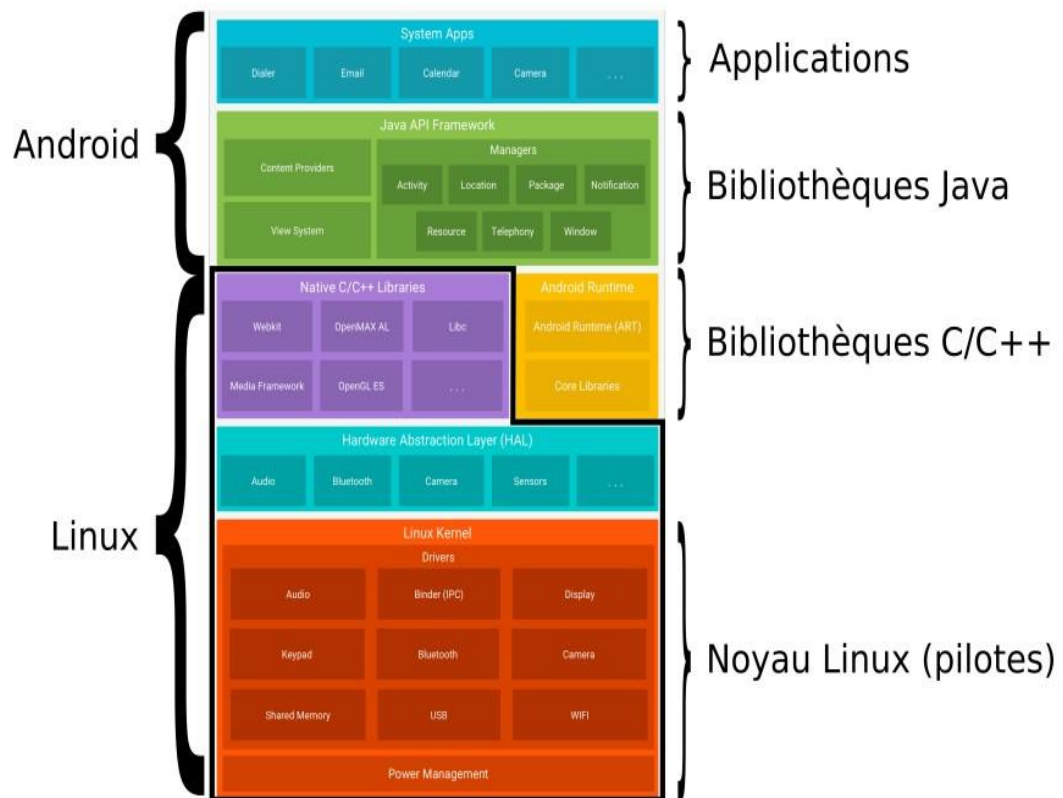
Android

System Apps
Dialer
Email
Calendar
Camera
...

Applications

Java API Framework
Content Providers
View System
Managers
Activity
Location
Package
Notification
Resource
Telephony
Window

Bibliothèques Java

Native C/C++ Libraries
Webkit
OpenMAX AL
Libc
Media Framework
OpenGL ES
...

Android Runtime
Android Runtime (ART)
Core Libraries

Bibliothèques C/C++

Linux

Hardware Abstraction Layer (HAL)
Audio
Bluetooth
Camera
Sensors
...

Linux Kernel
Drivers
Audio
Binder (IPC)
Display
Keypad
Bluetooth
Camera
Shared Memory
USB
WIFI
Power Management

Noyau Linux (pilotes)